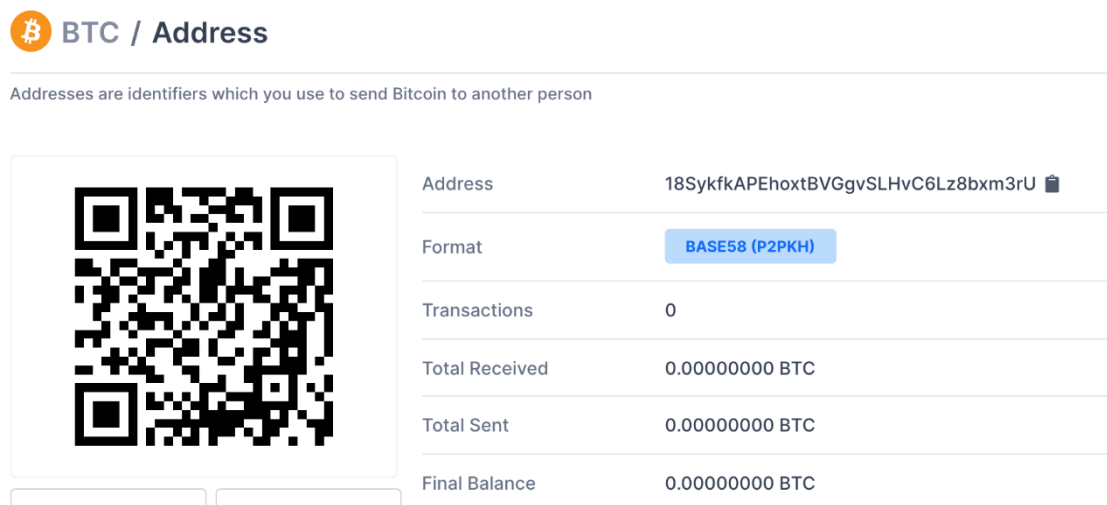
BTC / Address

Addresses are identifiers which you use to send Bitcoin to another person

| | |
|---|---|
| Address | 18SykfkAPEhoxtBVGgvSLHvC6Lz8bxm3rU |
| Format | BASE58 (P2PKH) |
| Transactions | 0 |
| Total Received | 0.00000000 BTC |
| Total Sent | 0.00000000 BTC |
| Final Balance | 0.00000000 BTC |